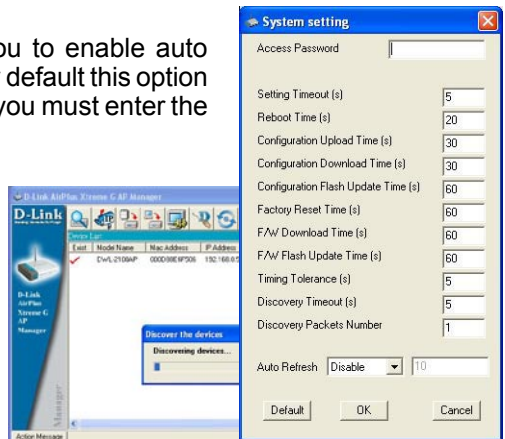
ou to enable auto
default this option
you must enter the

D-Link AirPlus Xtreme G AP Manager

D-Link

Exist | Model Name | Mac Address | IP Address
DWL-2100AP | 000D88E9F506 | 192.168.0.5

D-Link AirPlus Xtreme G AP Manager

Discover the devices
Discovering devices...

Manager

Action Message

System setting

Access Password

Setting Timeout (s) 5
Reboot Time (s) 20
Configuration Upload Time (s) 30
Configuration Download Time (s) 30
Configuration Flash Update Time (s) 60
Factory Reset Time (s) 60
F/W Download Time (s) 60
F/W Flash Update Time (s) 60
Timing Tolerance (s) 5
Discovery Timeout (s) 5
Discovery Packets Number 1

Auto Refresh Disable 10

Default OK Cancel